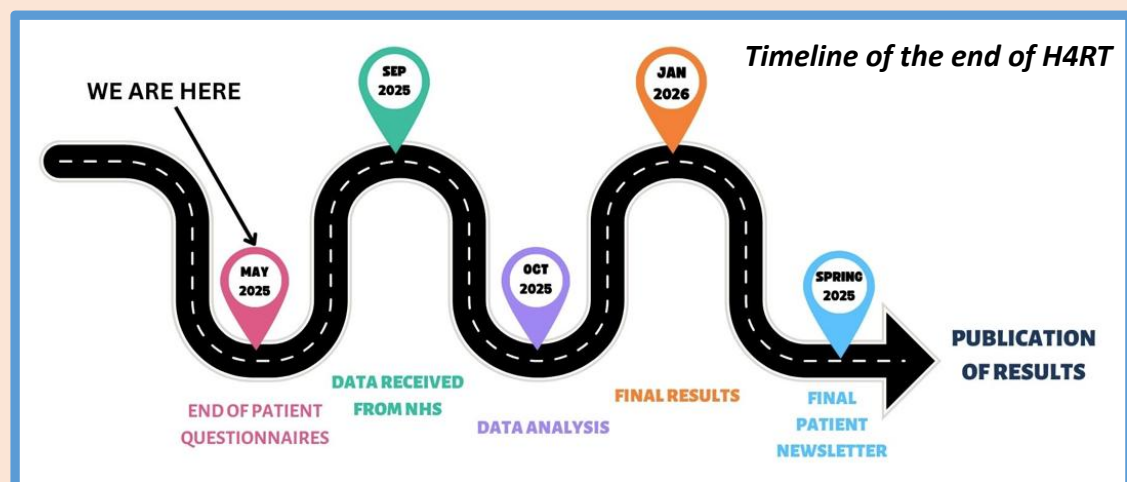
Timeline of the end of H4RT

WE ARE HERE

MAY 2025
END OF PATIENT QUESTIONNAIRES

SEP 2025
DATA RECEIVED FROM NHS

OCT 2025
DATA ANALYSIS

JAN 2026
FINAL RESULTS

SPRING 2025
FINAL PATIENT NEWSLETTER

PUBLICATION OF RESULTS